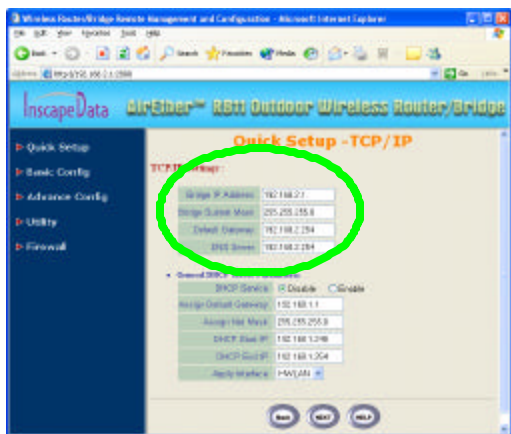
Wireless Router/Bridge Remote Management and Configuration - Microsoft Internet Explorer

File Edit View Favorites Tools Help

Back Search Favorites Media

Address http://192.168.2.1:2000 Go Links

InscapeData AirEther™ RB11 Outdoor Wireless Router/Bridge

Quick Setup
Basic Config
Advance Config
Utility
Firewall

Quick Setup -TCP/IP

TCP/IP Setup

| Bridge IP Address | 192.168.2.1 |
|---|---|
| Bridge Subnet Mask | 255.255.255.0 |
| Default Gateway | 192.168.2.254 |
| DNS Server | 192.168.2.254 |

• General DHCP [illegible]

| DHCP Service | Disable Enable |
|---|---|
| Assign Default Gateway | 192.168.1.1 |
| Assign Net Mask | 255.255.255.0 |
| DHCP Start IP | 192.168.1.248 |
| DHCP End IP | 192.168.1.254 |
| Apply Interface | HW LAN |

Back NEXT HELP